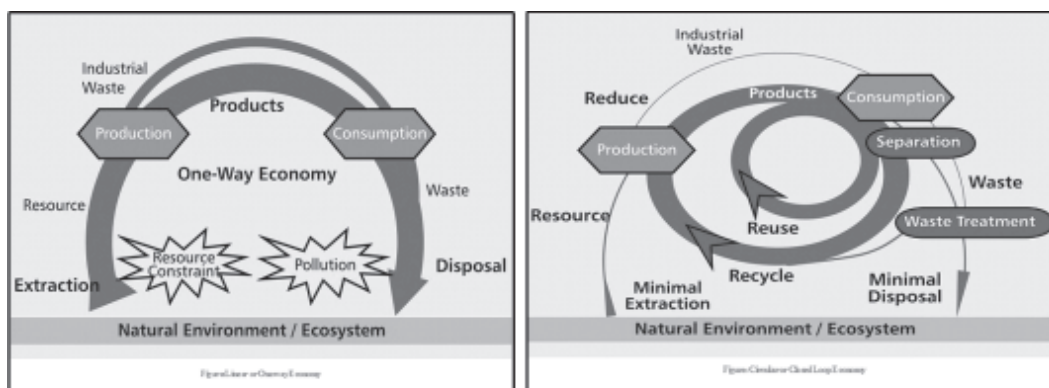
Industrial Waste

Products

Production

Consumption

One-Way Economy

Resource

Waste

Resource Constraint

Pollution

Extraction

Disposal

Natural Environment / Ecosystem

Figure Linear or Oneway Economy

Industrial Waste

Reduce

Products

Consumption

Production

Separation

Waste

Resource

Waste Treatment

Reuse

Recycle

Minimal Extraction

Minimal Disposal

Natural Environment / Ecosystem

Figure Circular or Closed Loop Economy